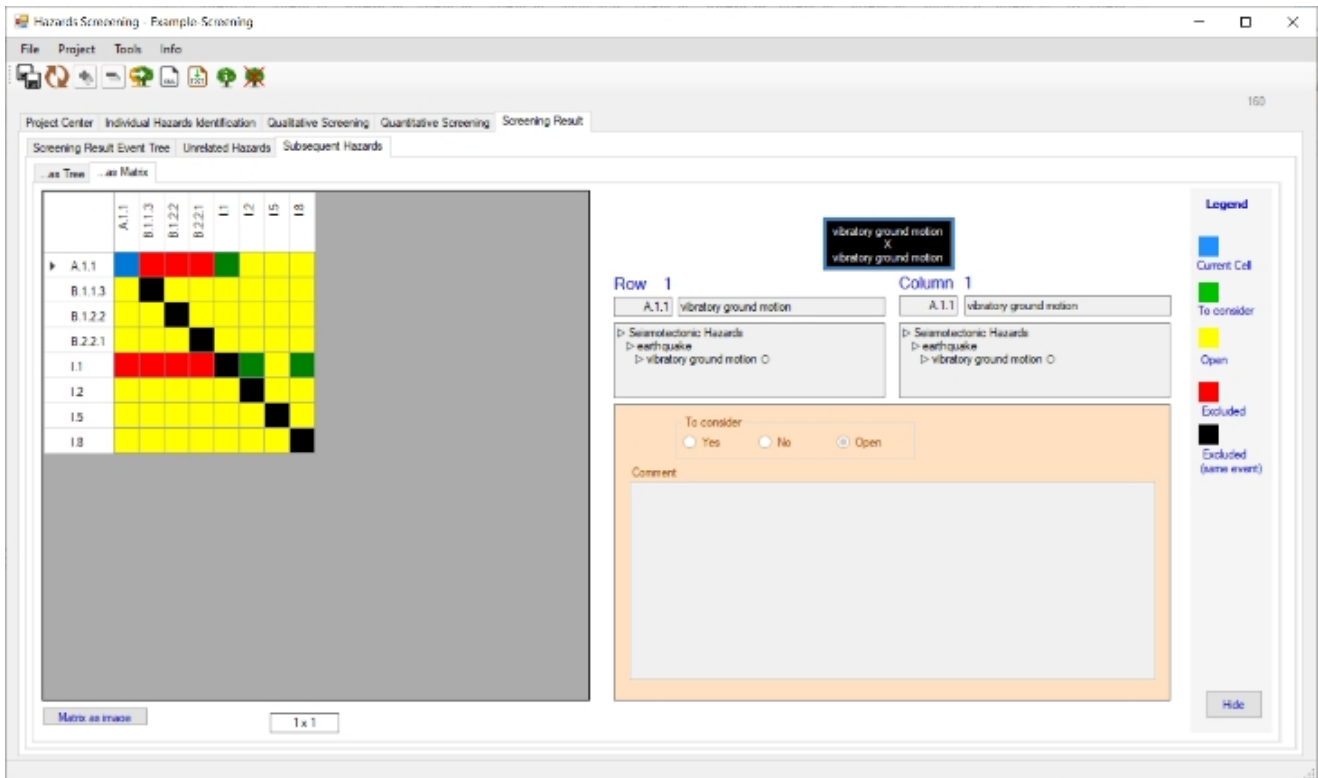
Hazards Screening - Example Screening

File Project Tools Info

160

Project Center | Individual Hazards Identification | Qualitative Screening | Quantitative Screening | Screening Result

Screening Result Event Tree | Unrelated Hazards | Subsequent Hazards

...as Tree | ...as Matrix

| | A.1.1 | B.1.1.3 | B.1.2.2 | B.2.2.1 | I.1 | I.2 | I.5 | I.8 |
|---|---|---|---|---|---|---|---|---|
| A.1.1 | | | | | | | | |
| B.1.1.3 | | | | | | | | |
| B.1.2.2 | | | | | | | | |
| B.2.2.1 | | | | | | | | |
| I.1 | | | | | | | | |
| I.2 | | | | | | | | |
| I.5 | | | | | | | | |
| I.8 | | | | | | | | |

Matrix as image

1 x 1

vibratory ground motion
X
vibratory ground motion

Row 1

A.1.1 vibratory ground motion

▷ Seismotectonic Hazards
▷ earthquake
▷ vibratory ground motion ○

Column 1

A.1.1 vibratory ground motion

▷ Seismotectonic Hazards
▷ earthquake
▷ vibratory ground motion ○

To consider
Yes No Open

Comment

Legend

Current Cell

To consider

Open

Excluded

Excluded (same event)

Hide